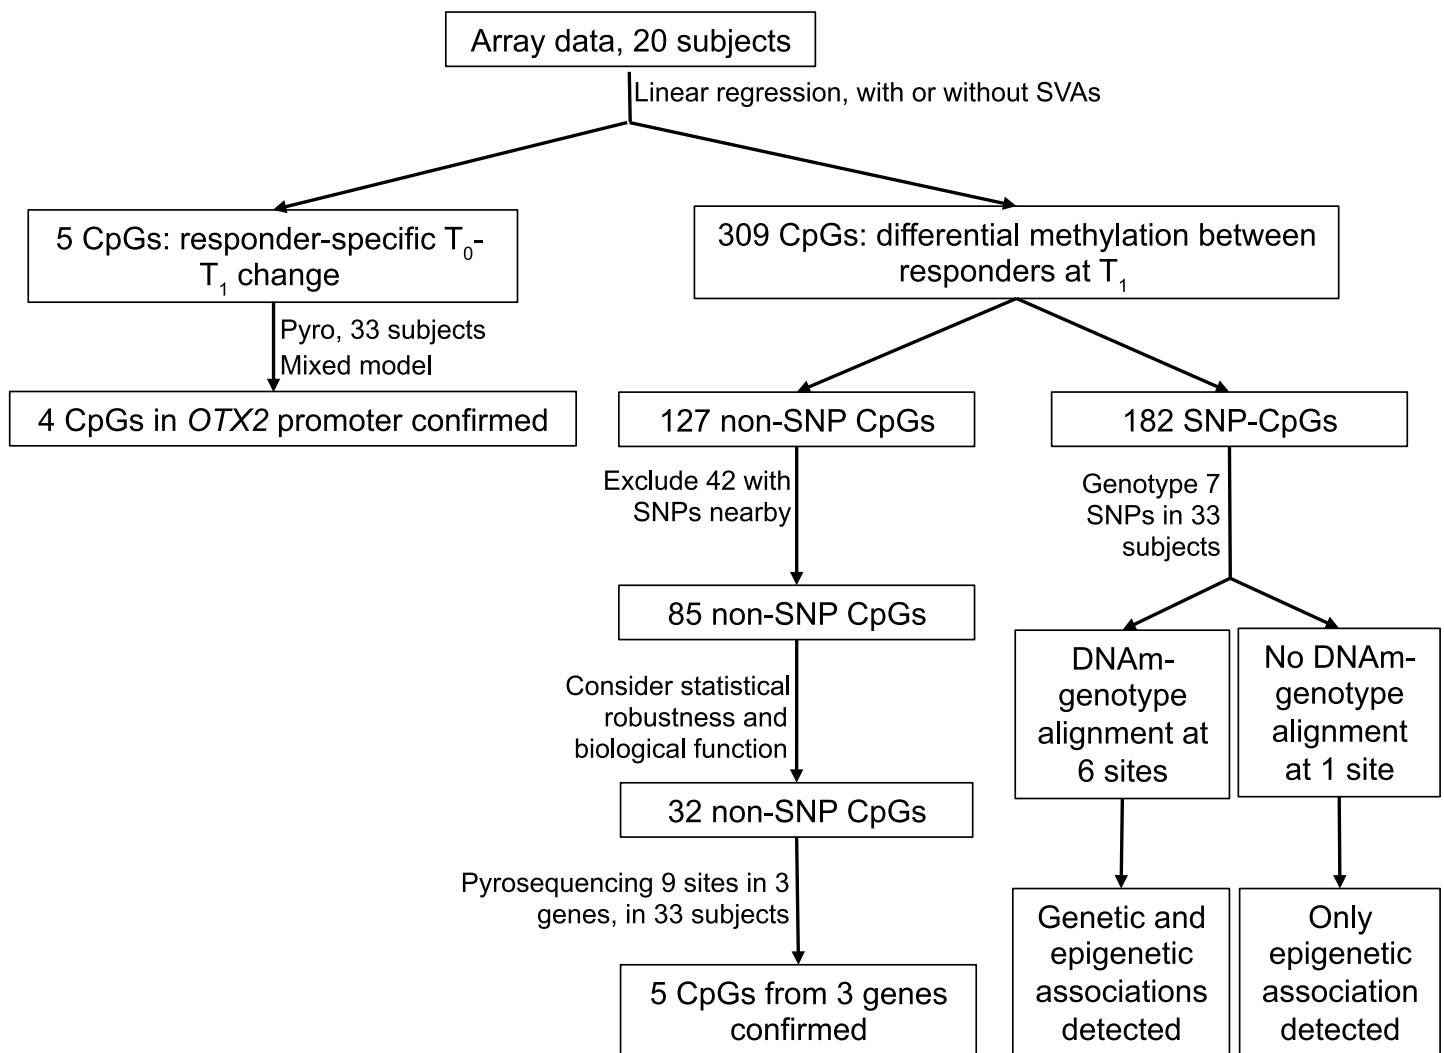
Array data, 20 subjects

Linear regression, with or without SVAs

5 CpGs: responder-specific $T_0$-$T_1$ change

309 CpGs: differential methylation between responders at $T_1$

Pyro, 33 subjects
Mixed model

4 CpGs in *OTX2* promoter confirmed

127 non-SNP CpGs

182 SNP-CpGs

Exclude 42 with SNPs nearby

Genotype 7 SNPs in 33 subjects

85 non-SNP CpGs

DNAm-genotype alignment at 6 sites

No DNAm-genotype alignment at 1 site

Consider statistical robustness and biological function

32 non-SNP CpGs

Pyrosequencing 9 sites in 3 genes, in 33 subjects

Genetic and epigenetic associations detected

Only epigenetic association detected

5 CpGs from 3 genes confirmed